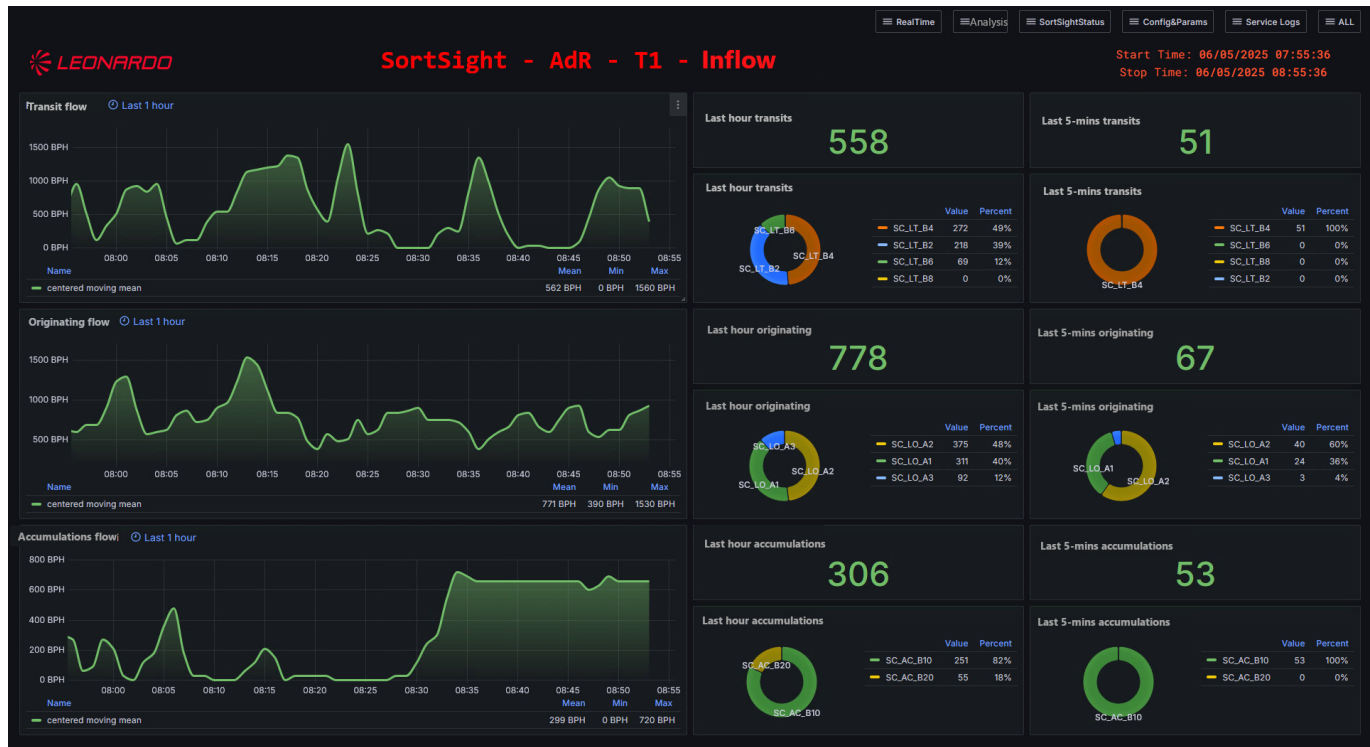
RealTime | Analysis | SortSightStatus | Config&Params | Service Logs | ALL

LEONARDO

SortSight - AdR - T1 - Inflow

Start Time: 06/05/2025 07:55:36
Stop Time: 06/05/2025 08:55:36

Transit flow  Last 1 hour

1500 BPH
1000 BPH
500 BPH
0 BPH
08:00 08:05 08:10 08:15 08:20 08:25 08:30 08:35 08:40 08:45 08:50 08:55

| Name | Mean | Min | Max |
|---|---|---|---|
| centered moving mean | 562 BPH | 0 BPH | 1560 BPH |

Last hour transits
558

Last 5-mins transits
51

Last hour transits

SC_LT_B6
SC_LT_B2
SC_LT_B4

| | Value | Percent |
|---|---|---|
| SC_LT_B4 | 272 | 49% |
| SC_LT_B2 | 218 | 39% |
| SC_LT_B6 | 69 | 12% |
| SC_LT_B8 | 0 | 0% |

Last 5-mins transits

SC_LT_B4

| | Value | Percent |
|---|---|---|
| SC_LT_B4 | 51 | 100% |
| SC_LT_B6 | 0 | 0% |
| SC_LT_B8 | 0 | 0% |
| SC_LT_B2 | 0 | 0% |

Originating flow  Last 1 hour

1500 BPH
1000 BPH
500 BPH
08:00 08:05 08:10 08:15 08:20 08:25 08:30 08:35 08:40 08:45 08:50 08:55

| Name | Mean | Min | Max |
|---|---|---|---|
| centered moving mean | 771 BPH | 390 BPH | 1530 BPH |

Last hour originating
778

Last 5-mins originating
67

Last hour originating

SC_LO_A3
SC_LO_A2
SC_LO_A1

| | Value | Percent |
|---|---|---|
| SC_LO_A2 | 375 | 48% |
| SC_LO_A1 | 311 | 40% |
| SC_LO_A3 | 92 | 12% |

Last 5-mins originating

SC_LO_A1
SC_LO_A2

| | Value | Percent |
|---|---|---|
| SC_LO_A2 | 40 | 60% |
| SC_LO_A1 | 24 | 36% |
| SC_LO_A3 | 3 | 4% |

Accumulations flow  Last 1 hour

800 BPH
600 BPH
400 BPH
200 BPH
0 BPH
08:00 08:05 08:10 08:15 08:20 08:25 08:30 08:35 08:40 08:45 08:50 08:55

| Name | Mean | Min | Max |
|---|---|---|---|
| centered moving mean | 299 BPH | 0 BPH | 720 BPH |

Last hour accumulations
306

Last 5-mins accumulations
53

Last hour accumulations

SC_AC_B20
SC_AC_B10

| | Value | Percent |
|---|---|---|
| SC_AC_B10 | 251 | 82% |
| SC_AC_B20 | 55 | 18% |

Last 5-mins accumulations

SC_AC_B10

| | Value | Percent |
|---|---|---|
| SC_AC_B10 | 53 | 100% |
| SC_AC_B20 | 0 | 0% |